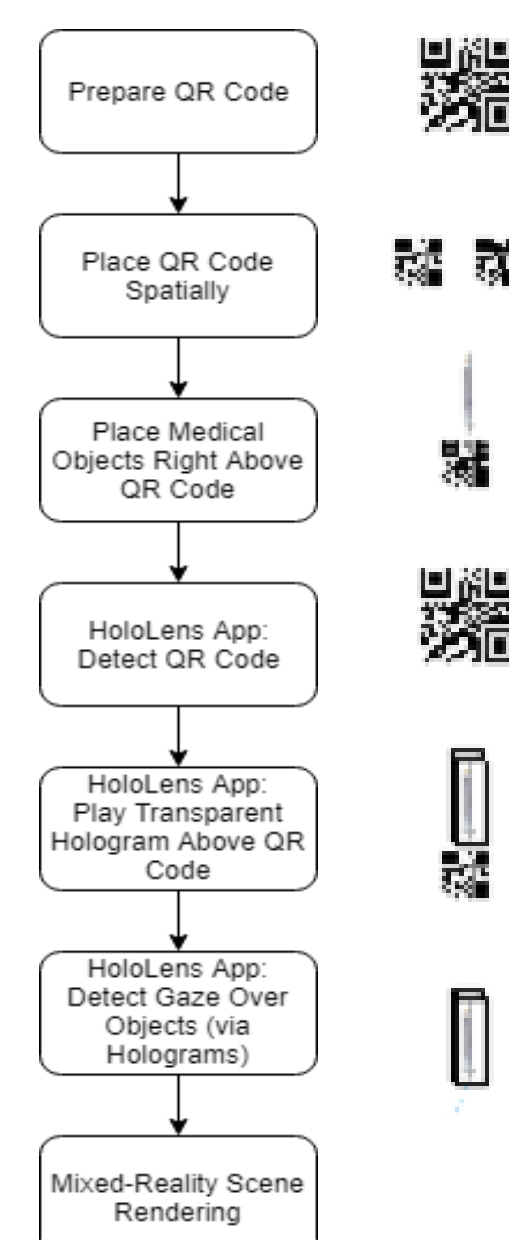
Prepare QR Code

Place QR Code Spatially

Place Medical Objects Right Above QR Code

HoloLens App: Detect QR Code

HoloLens App: Play Transparent Hologram Above QR Code

HoloLens App: Detect Gaze Over Objects (via Holograms)

Mixed-Reality Scene Rendering